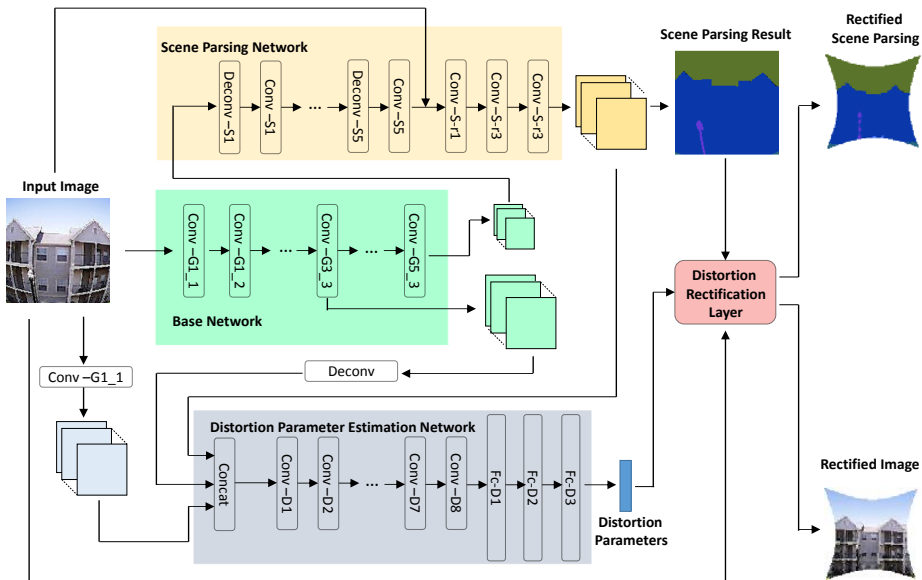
Scene Parsing Network

Deconv –S1

Conv –S1

···

Deconv –S5

Conv –S5

Conv –S-r1

Conv –S-r3

Conv –S-r3

Scene Parsing Result

Rectified Scene Parsing

Input Image

Conv –G1_1

Conv –G1_2

···

Conv –G3_3

···

Conv –G5_3

Base Network

Distortion Rectification Layer

Conv –G1_1

Deconv

Distortion Parameter Estimation Network

Concat

Conv –D1

Conv –D2

···

Conv –D7

Conv –D8

Fc-D1

Fc-D2

Fc-D3

Distortion Parameters

Rectified Image